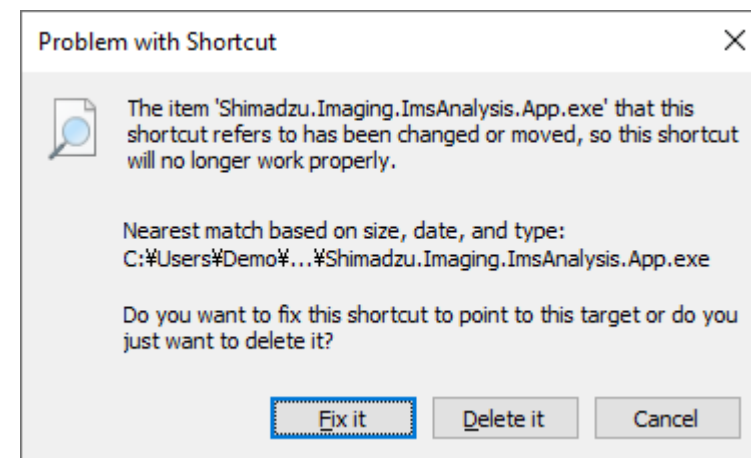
Problem with Shortcut

×

The item 'Shimadzu.Imaging.ImsAnalysis.App.exe' that this shortcut refers to has been changed or moved, so this shortcut will no longer work properly.

Nearest match based on size, date, and type:
C:¥Users¥Demo¥...¥Shimadzu.Imaging.ImsAnalysis.App.exe

Do you want to fix this shortcut to point to this target or do you just want to delete it?

Fix it

Delete it

Cancel